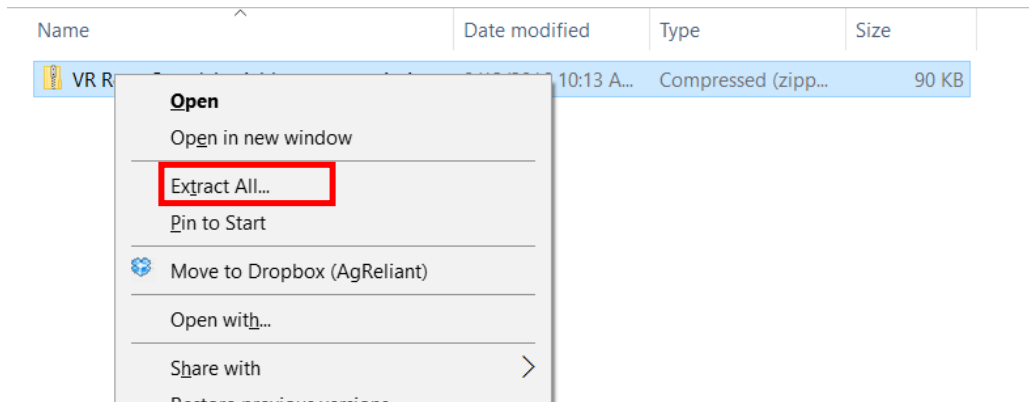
| Name | Date modified | Type | Size |
|---|---|---|---|
| VR R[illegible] | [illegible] 10:13 A... | Compressed (zipp... | 90 KB |

Open
Open in new window
Extract All...
Pin to Start
Move to Dropbox (AgReliant)
Open with...
Share with
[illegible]